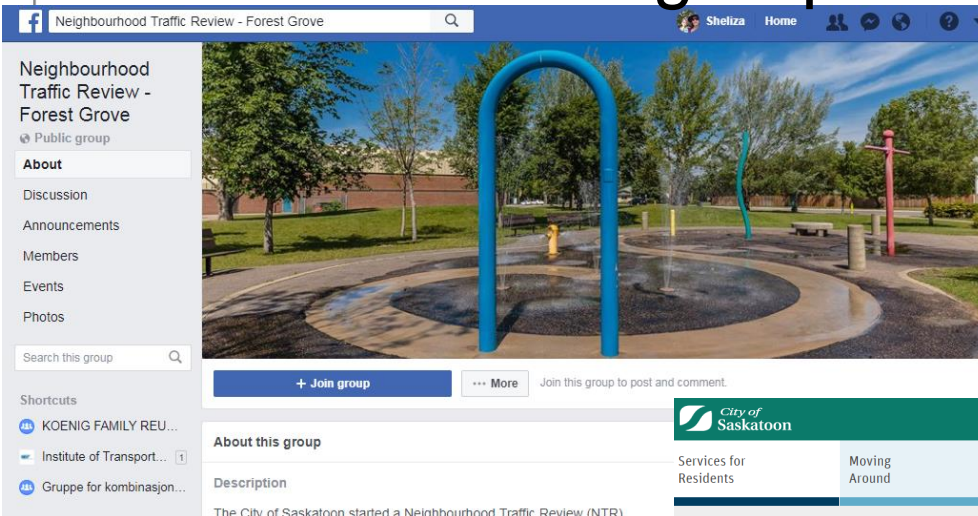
Neighbourhood Traffic Review - Forest Grove

Sheliza Home

Neighbourhood Traffic Review - Forest Grove
Public group

About
Discussion
Announcements
Members
Events
Photos

Search this group

Shortcuts
KOENIG FAMILY REU...
Institute of Transport... 1
Gruppe for kombinasjon...

+ Join group
··· More
Join this group to post and comment.

About this group

Description

The City of Saskatoon started a Neighbourhood Traffic Review (NTR)

City of Saskatoon

Services for Residents

Moving Around